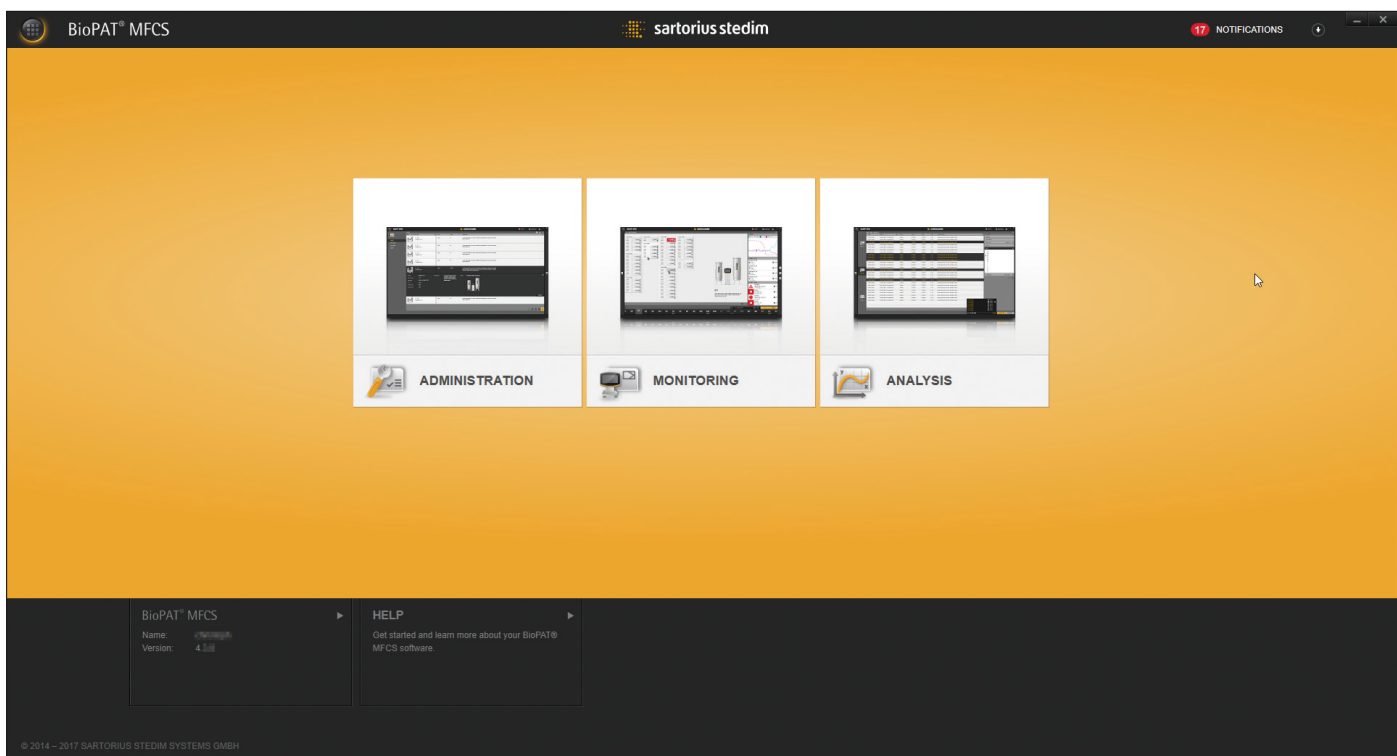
BioPAT® MFCS

sartorius stedim

17 NOTIFICATIONS

ADMINISTRATION

MONITORING

ANALYSIS

BioPAT® MFCS
Name: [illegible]
Version: 4.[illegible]

HELP
Get started and learn more about your BioPAT® MFCS software.

© 2014 – 2017 SARTORIUS STEDIM SYSTEMS GMBH